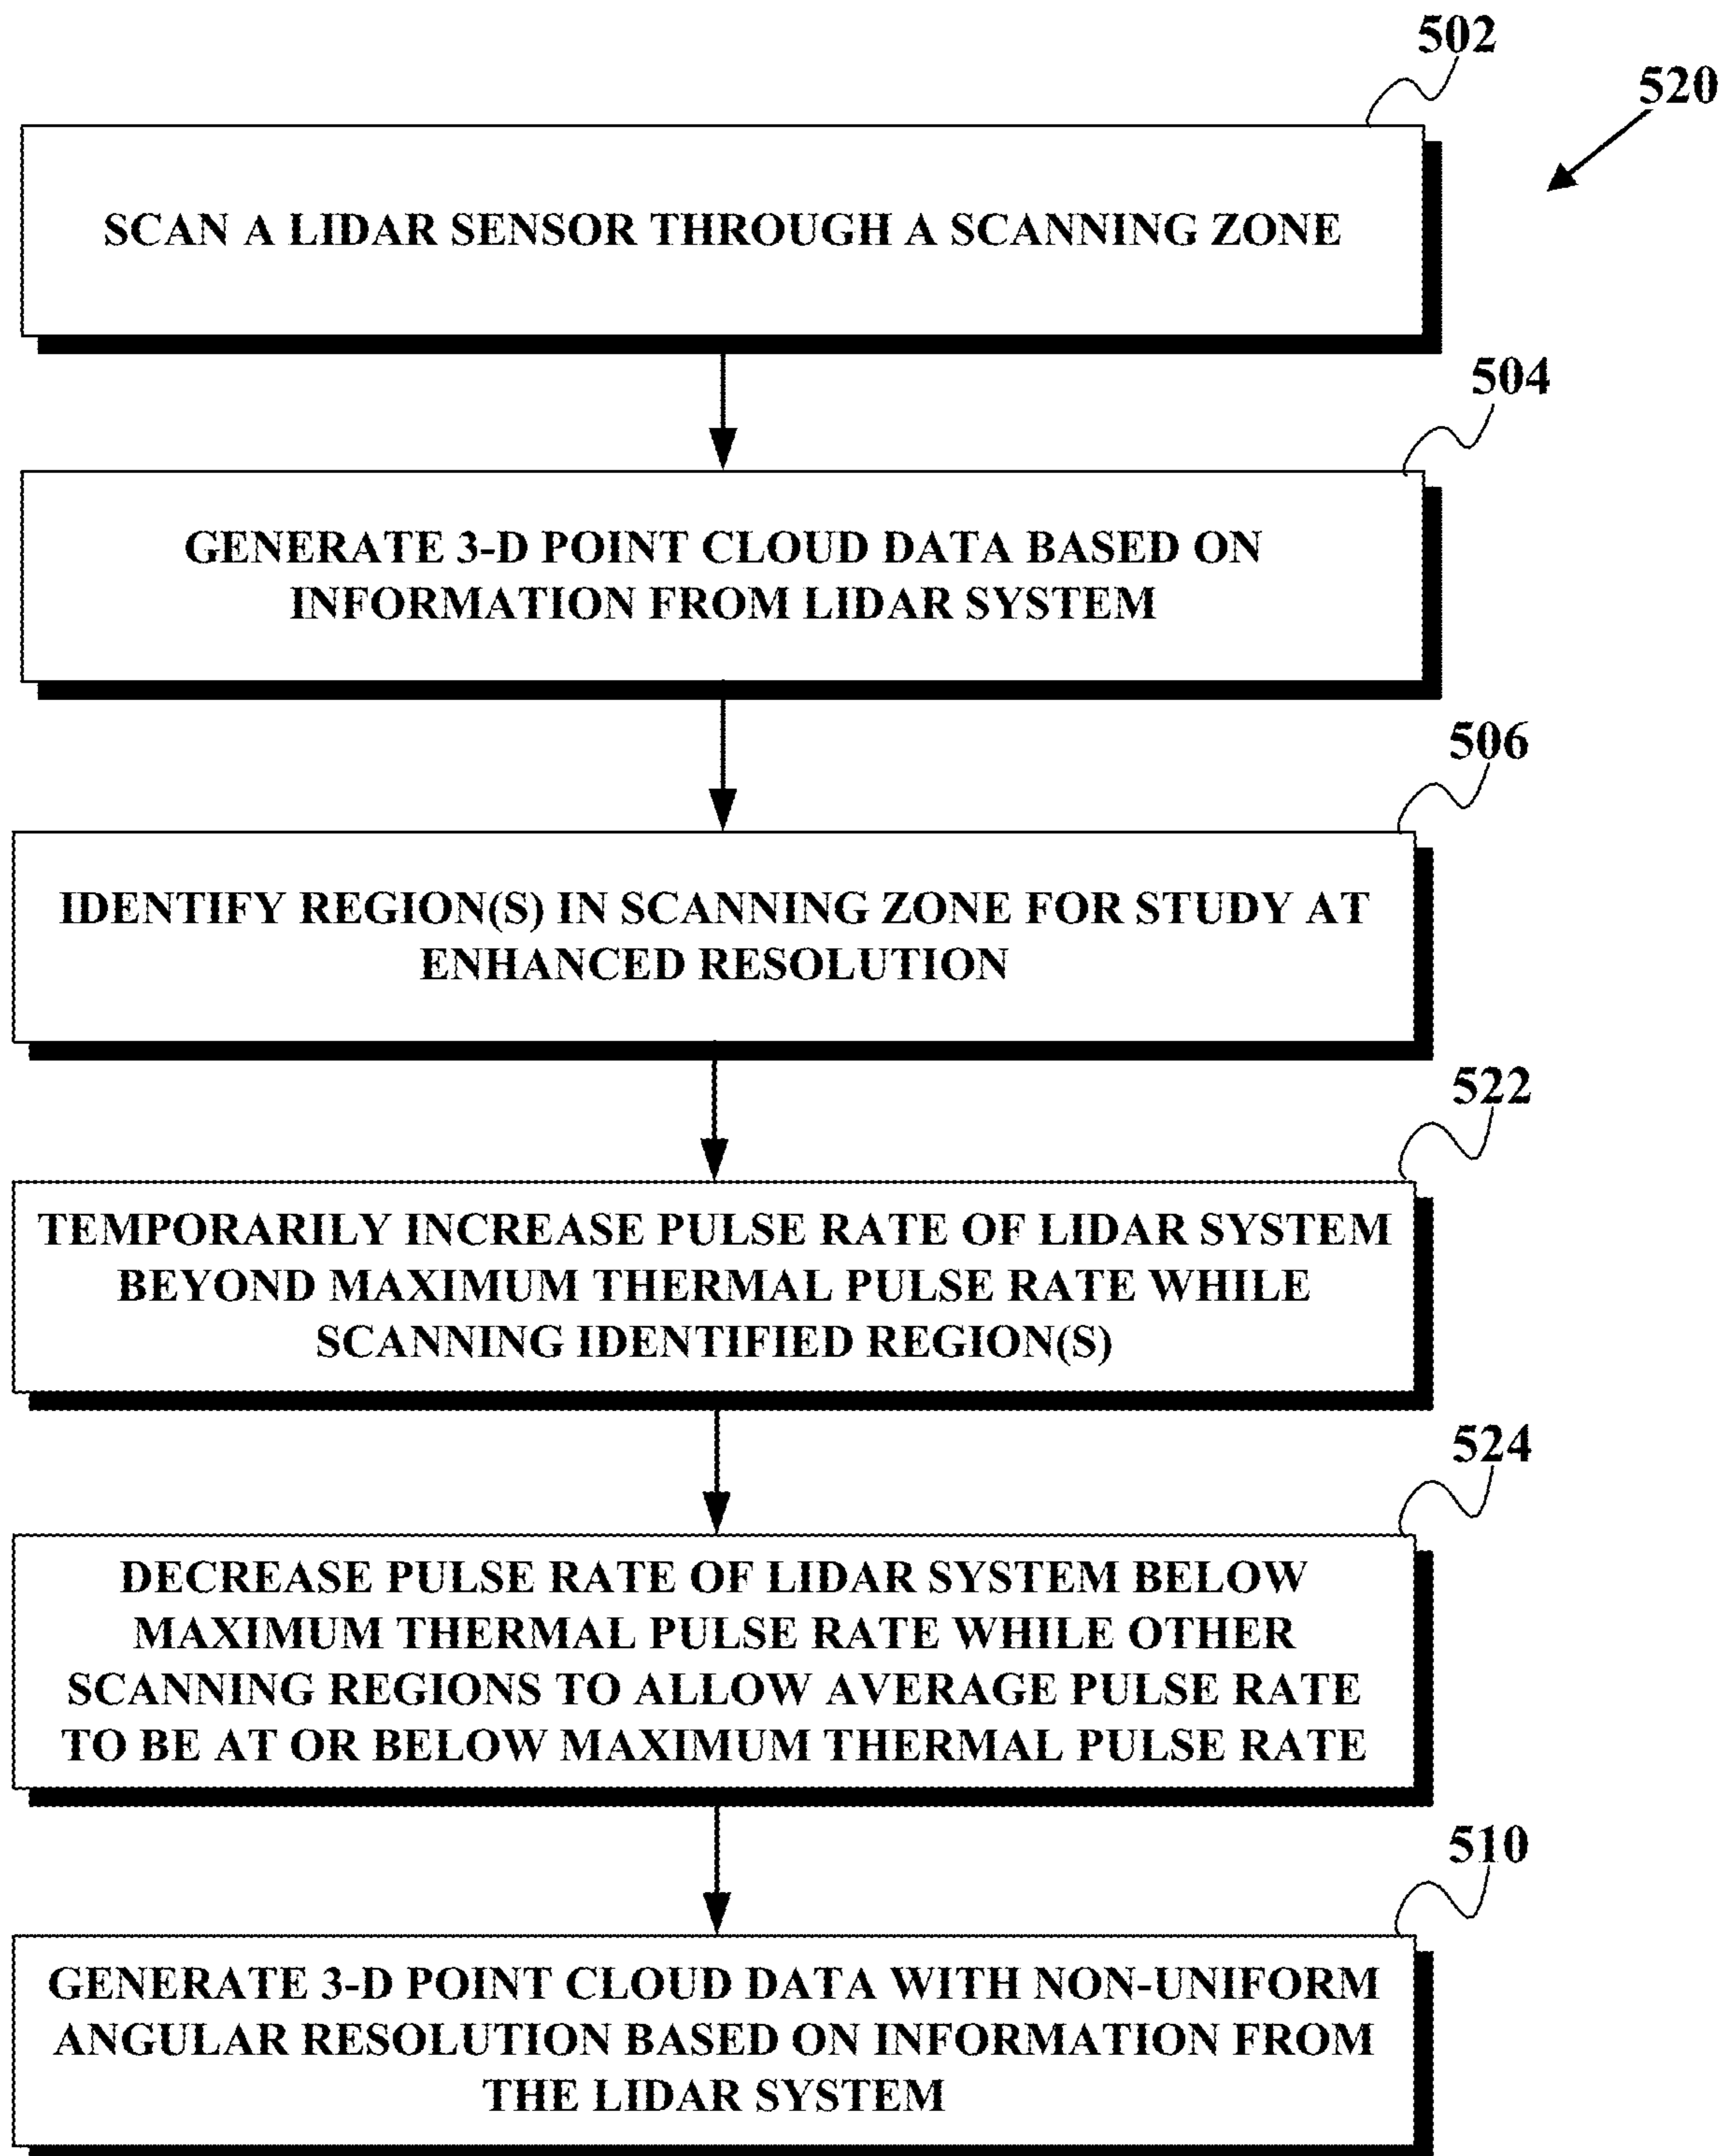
520

502

SCAN A LIDAR SENSOR THROUGH A SCANNING ZONE

504

GENERATE 3-D POINT CLOUD DATA BASED ON INFORMATION FROM LIDAR SYSTEM

506

IDENTIFY REGION(S) IN SCANNING ZONE FOR STUDY AT ENHANCED RESOLUTION

522

TEMPORARILY INCREASE PULSE RATE OF LIDAR SYSTEM BEYOND MAXIMUM THERMAL PULSE RATE WHILE SCANNING IDENTIFIED REGION(S)

524

DECREASE PULSE RATE OF LIDAR SYSTEM BELOW MAXIMUM THERMAL PULSE RATE WHILE OTHER SCANNING REGIONS TO ALLOW AVERAGE PULSE RATE TO BE AT OR BELOW MAXIMUM THERMAL PULSE RATE

510

GENERATE 3-D POINT CLOUD DATA WITH NON-UNIFORM ANGULAR RESOLUTION BASED ON INFORMATION FROM THE LIDAR SYSTEM